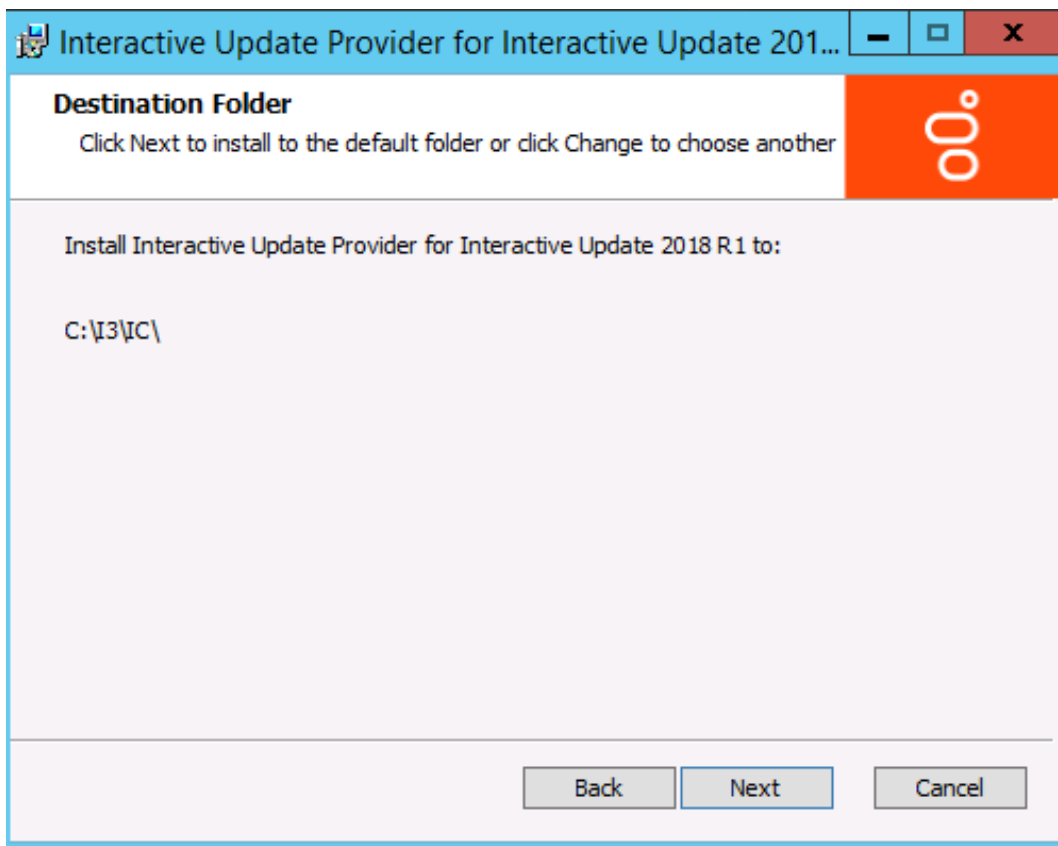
Interactive Update Provider for Interactive Update 201...

Destination Folder

Click Next to install to the default folder or click Change to choose another

Install Interactive Update Provider for Interactive Update 2018 R1 to:

C:\I3\IC\

Back Next Cancel